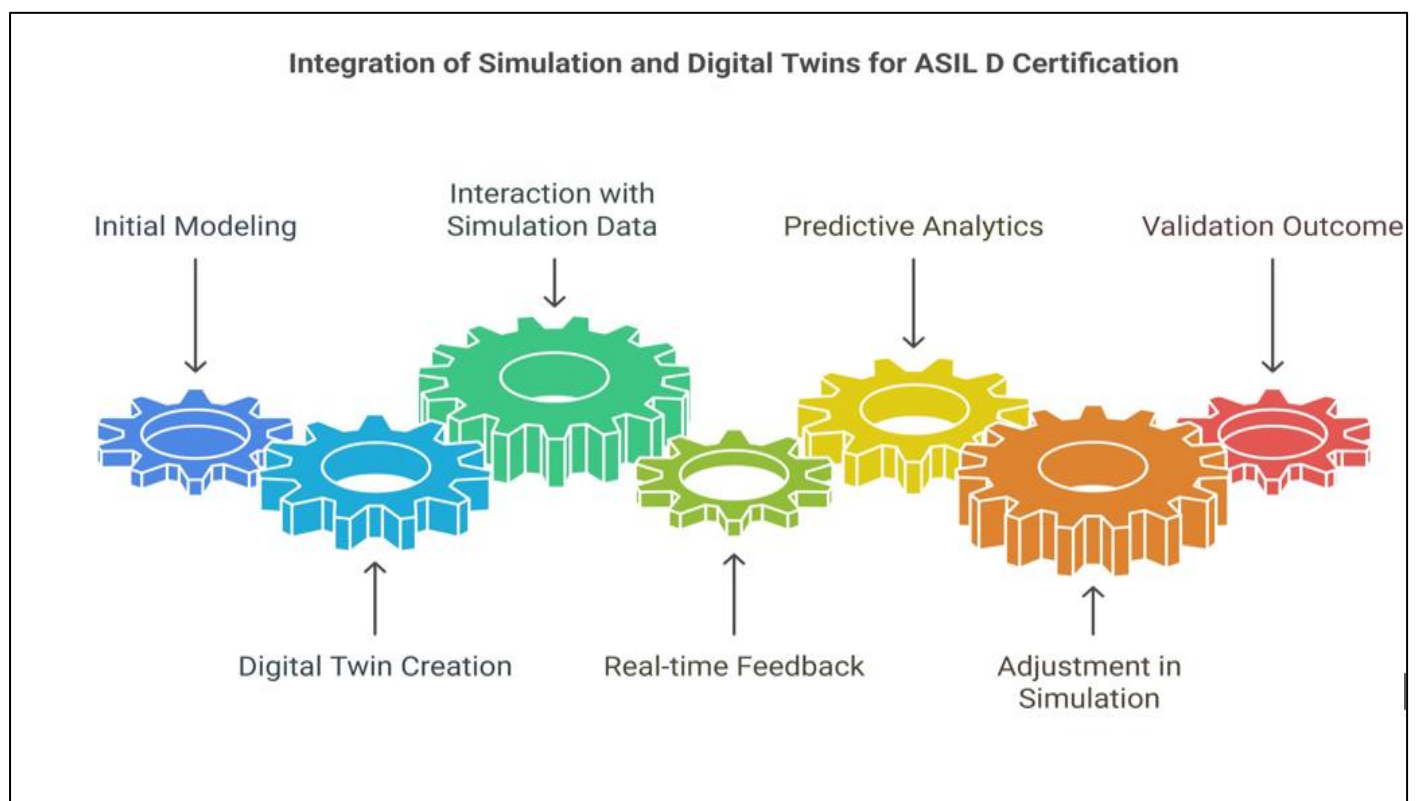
Integration of Simulation and Digital Twins for ASIL D Certification

Initial Modeling

Interaction with Simulation Data

Predictive Analytics

Validation Outcome

Digital Twin Creation

Real-time Feedback

Adjustment in Simulation